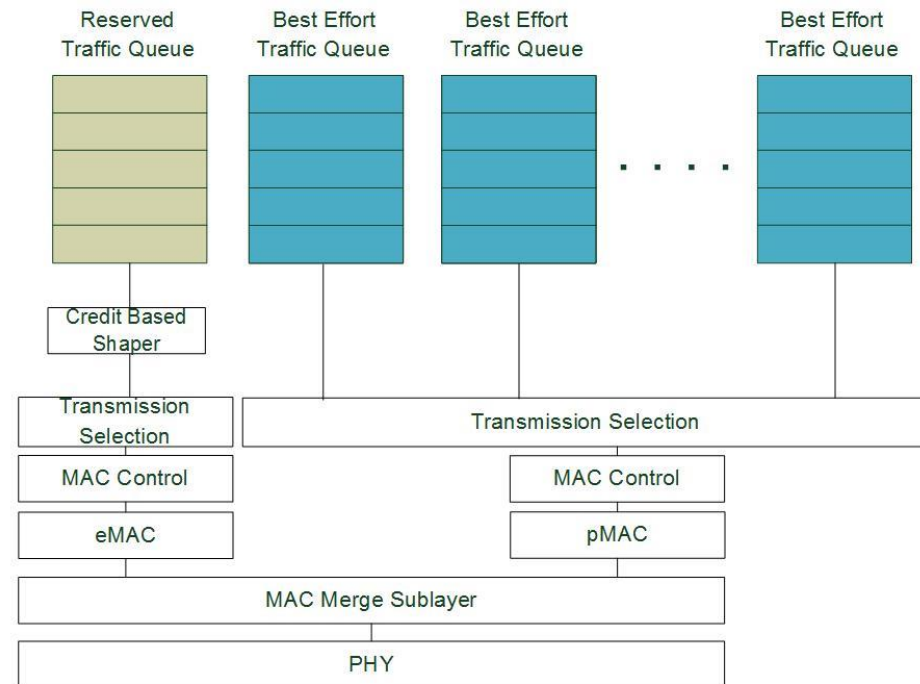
Reserved Traffic Queue

Best Effort Traffic Queue

Best Effort Traffic Queue

. . . .

Best Effort Traffic Queue

Credit Based Shaper

Transmission Selection

Transmission Selection

MAC Control

MAC Control

eMAC

pMAC

MAC Merge Sublayer

PHY